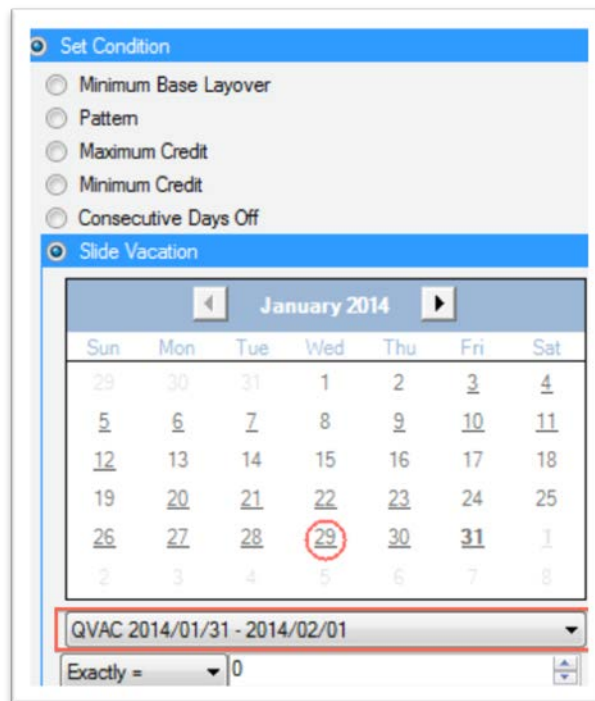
Set Condition

Minimum Base Layover

Pattern

Maximum Credit

Minimum Credit

Consecutive Days Off

Slide Vacation

January 2014

| Sun | Mon | Tue | Wed | Thu | Fri | Sat |
|---|---|---|---|---|---|---|
| 29 | 30 | 31 | 1 | 2 | 3 | 4 |
| 5 | 6 | 7 | 8 | 9 | 10 | 11 |
| 12 | 13 | 14 | 15 | 16 | 17 | 18 |
| 19 | 20 | 21 | 22 | 23 | 24 | 25 |
| 26 | 27 | 28 | 29 | 30 | 31 | 1 |
| 2 | 3 | 4 | 5 | 6 | 7 | 8 |

QVAC 2014/01/31 - 2014/02/01

Exactly = 0